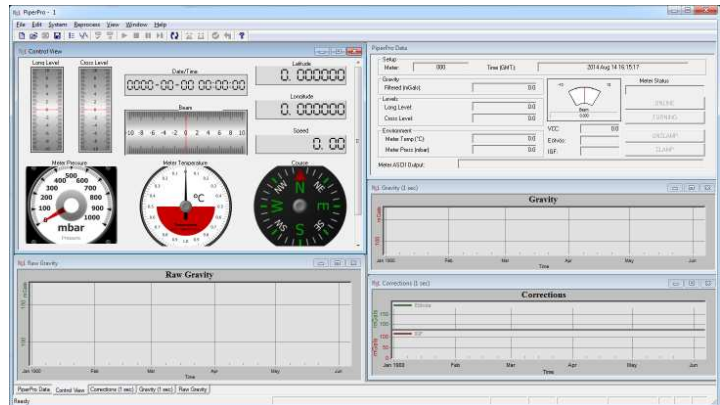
PiperPro - 1

File Edit System Reprocess View Window Help

Control View

Long Level

Cross Level

Date/Time

0000-00-00 00:00:00

Beam

-10 -8 -6 -4 -2 0 2 4 6 8 10

Latitude

0.000000

Longitude

0.000000

Speed

0.00

Meter Pressure

100 200 300 400 500 600 700 800 900 1000

mbar

Pressure

Meter Temperature

°C

Course

N NE E SE S SW W NW

PiperPro Data

Setup

Meter: 000

Time (GMT): 2014 Aug 14 16:15:17

Gravity

Filtered (mGals): 0.0

Levels

Long Level: 0.0

Cross Level: 0.0

Environment

Meter Temp (°C): 0.0

Meter Press (mbar): 0.0

Beam

0.00

VCC: 0.0

Eötvös:

IGF:

Meter Status

UNLOCK

CLAMP

Meter ASCII Output:

Gravity (1 sec)

Gravity

Jan 1900 Feb Mar Apr May Jun

Time

Raw Gravity

Raw Gravity

Jan 1900 Feb Mar Apr May Jun

Time

Corrections (1 sec)

Corrections

Eötvös

IGF

Jan 1900 Feb Mar Apr May Jun

Time

PiperPro Data | Control View | Corrections (1 sec) | Gravity (1 sec) | Raw Gravity

Ready